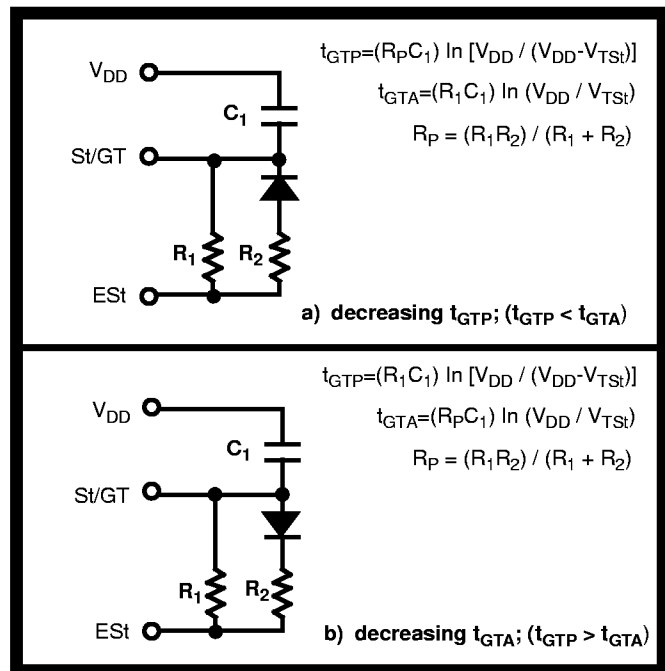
$V_{DD}$

$C_1$

St/GT

$R_1$

$R_2$

ESt

$t_{GTP}=(R_PC_1)\ \ln\ [V_{DD}\ /\ (V_{DD}-V_{TSt})]$

$t_{GTA}=(R_1C_1)\ \ln\ (V_{DD}\ /\ V_{TSt})$

$R_P = (R_1R_2)\ /\ (R_1 + R_2)$

a) decreasing $t_{GTP}$; ($t_{GTP} < t_{GTA}$)

$V_{DD}$

$C_1$

St/GT

$R_1$

$R_2$

ESt

$t_{GTP}=(R_1C_1)\ \ln\ [V_{DD}\ /\ (V_{DD}-V_{TSt})]$

$t_{GTA}=(R_PC_1)\ \ln\ (V_{DD}\ /\ V_{TSt})$

$R_P = (R_1R_2)\ /\ (R_1 + R_2)$

b) decreasing $t_{GTA}$; ($t_{GTP} > t_{GTA}$)